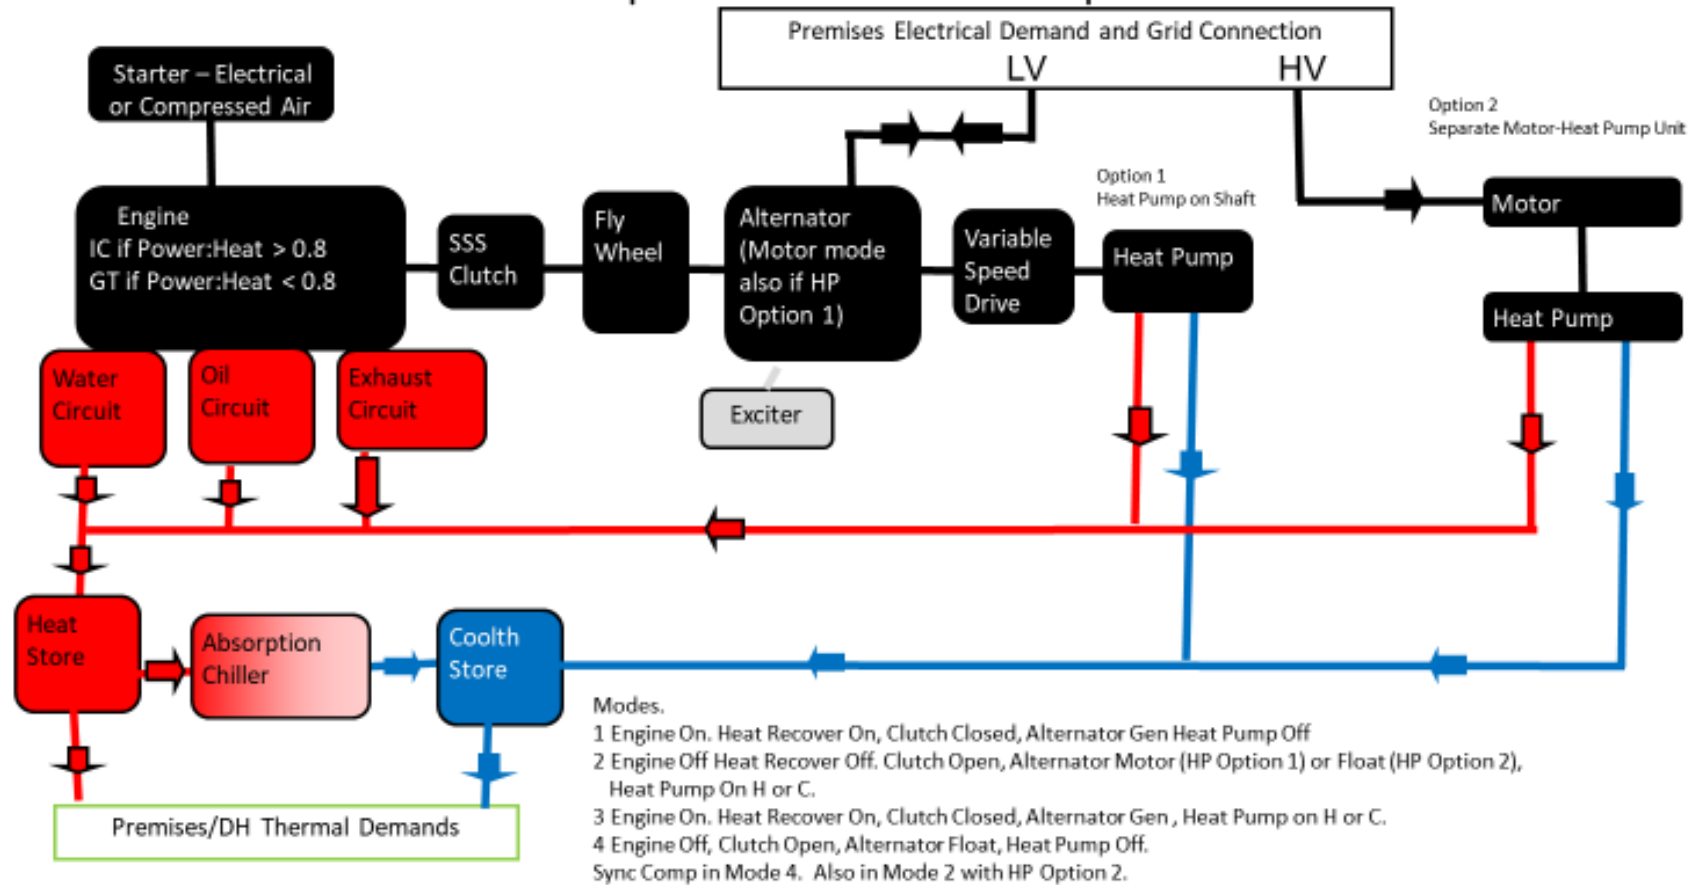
Premises Electrical Demand and Grid Connection
LV HV

Starter – Electrical or Compressed Air

Option 2
Separate Motor-Heat Pump Unit

Option 1
Heat Pump on Shaft

Engine
IC if Power:Heat > 0.8
GT if Power:Heat < 0.8

SSS Clutch

Fly Wheel

Alternator (Motor mode also if HP Option 1)

Variable Speed Drive

Heat Pump

Motor

Heat Pump

Water Circuit

Oil Circuit

Exhaust Circuit

Exciter

Heat Store

Absorption Chiller

Coolth Store

Premises/DH Thermal Demands

Modes.
1 Engine On. Heat Recover On, Clutch Closed, Alternator Gen Heat Pump Off
2 Engine Off Heat Recover Off. Clutch Open, Alternator Motor (HP Option 1) or Float (HP Option 2), Heat Pump On H or C.
3 Engine On. Heat Recover On, Clutch Closed, Alternator Gen , Heat Pump on H or C.
4 Engine Off, Clutch Open, Alternator Float, Heat Pump Off.
Sync Comp in Mode 4. Also in Mode 2 with HP Option 2.